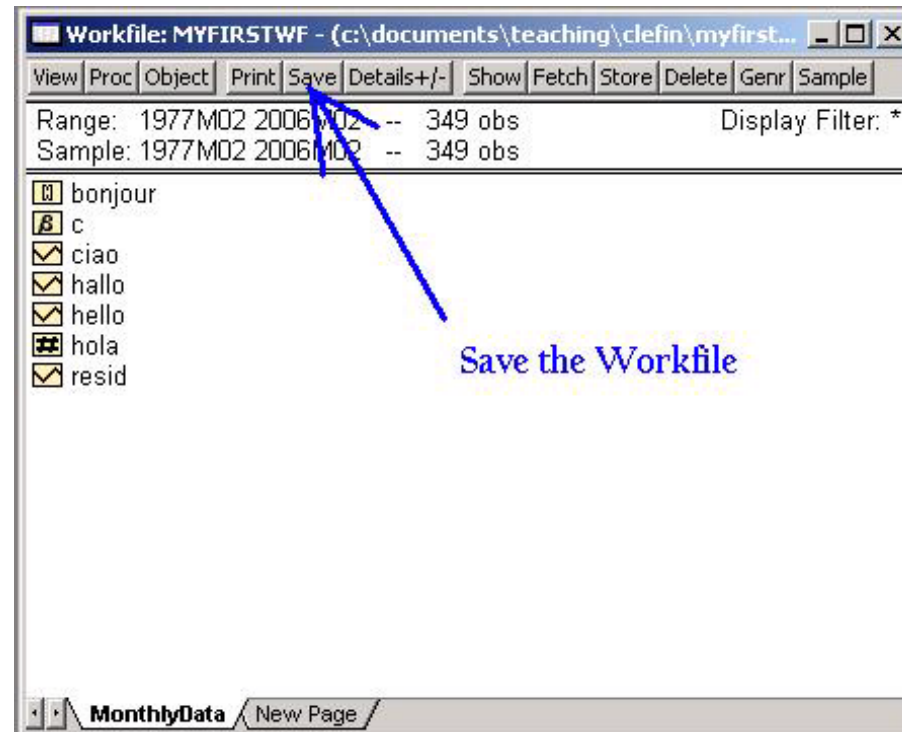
Workfile: MYFIRSTWF - (c:\documents\teaching\clefin\myfirst...

View | Proc | Object | Print | Save | Details+/- | Show | Fetch | Store | Delete | Genr | Sample

Range: 1977M02 2006M02 -- 349 obs
Display Filter: *
Sample: 1977M02 2006M02 -- 349 obs

bonjour
c
ciao
hallo
hello
hola
resid

Save the Workfile

MonthlyData
New Page